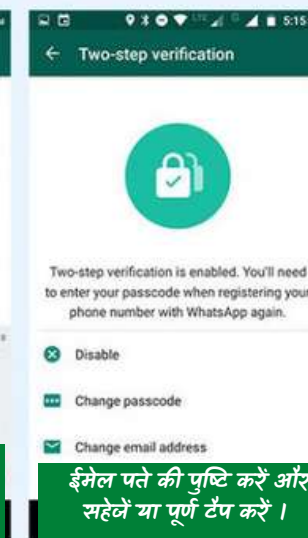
5:15

Two-step verification

Two-step verification is enabled. You'll need to enter your passcode when registering your phone number with WhatsApp again.

Disable

Change passcode

Change email address

ईमेल पते की पुष्टि करें और सहेजें या पूर्ण टैप करें ।